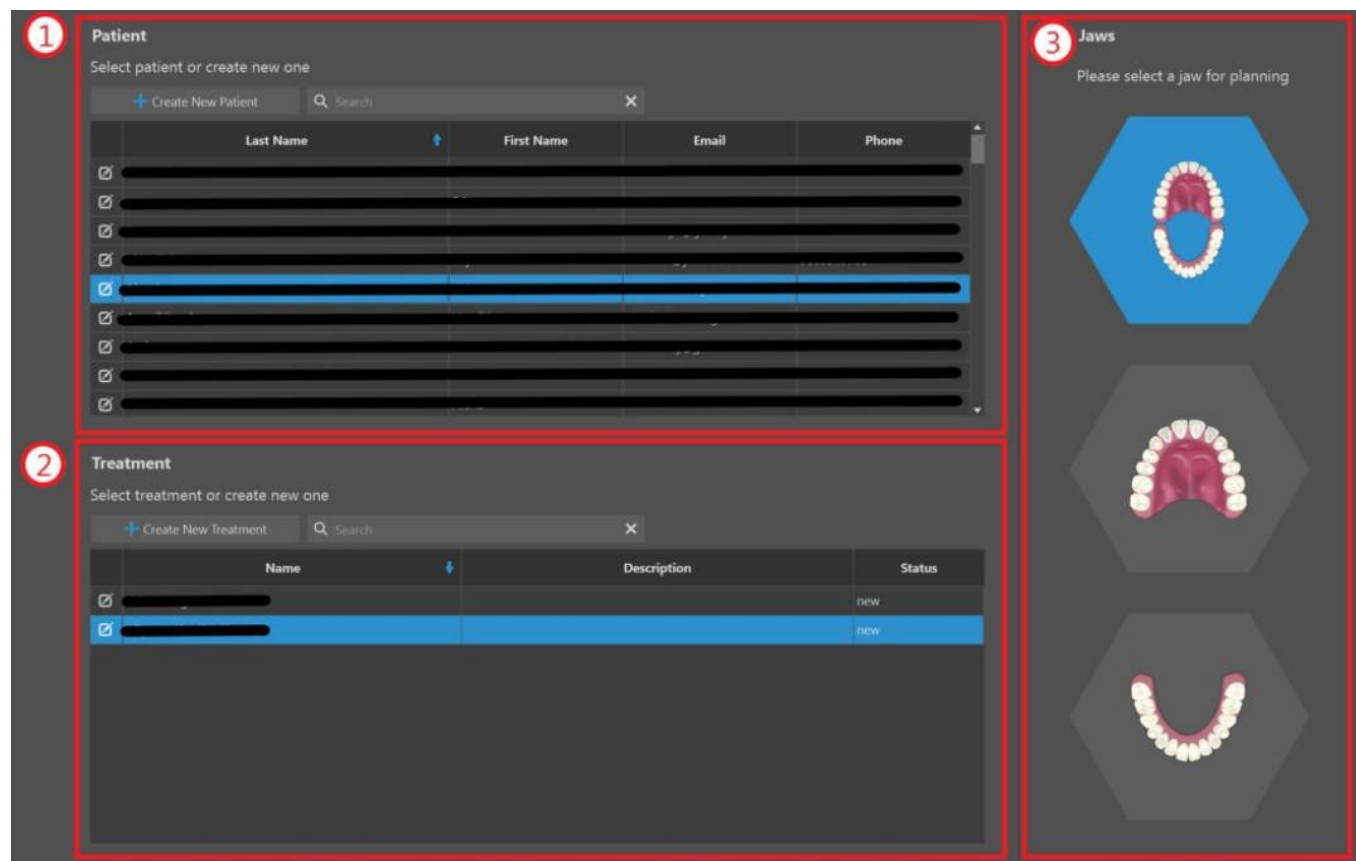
1

Patient

Select patient or create new one

Create New Patient

Search

| Last Name | First Name | Email | Phone |
|---|---|---|---|
| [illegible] | | | |
| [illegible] | | | |
| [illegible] | | | |
| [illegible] | | | |
| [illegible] | | | |
| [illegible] | | | |
| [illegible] | | | |
| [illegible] | | | |
| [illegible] | | | |

2

Treatment

Select treatment or create new one

Create New Treatment

Search

| Name | Description | Status |
|---|---|---|
| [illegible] | | new |
| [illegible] | | new |

3

Jaws

Please select a jaw for planning